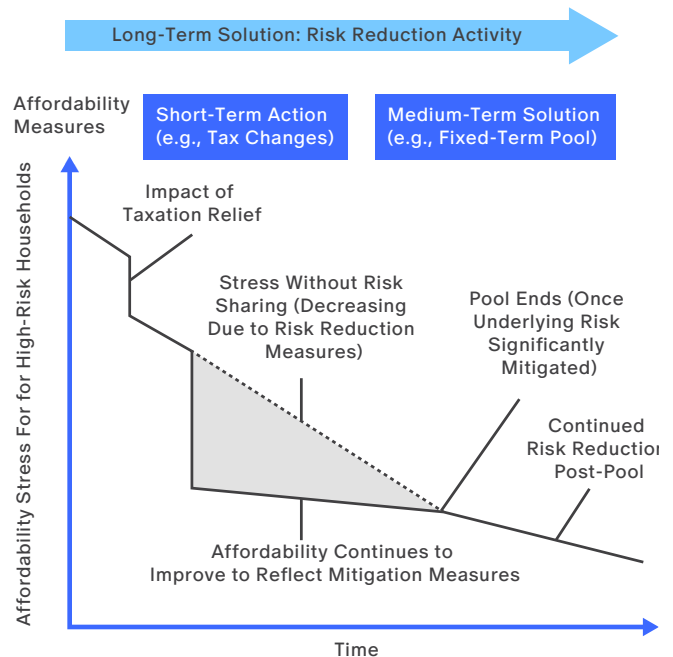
Long-Term Solution: Risk Reduction Activity

Affordability Measures

Short-Term Action (e.g., Tax Changes)

Medium-Term Solution (e.g., Fixed-Term Pool)

Affordability Stress For for High-Risk Households

Impact of Taxation Relief

Stress Without Risk Sharing (Decreasing Due to Risk Reduction Measures)

Pool Ends (Once Underlying Risk Significantly Mitigated)

Continued Risk Reductio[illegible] Post-Pool

Affordability Continues to Improve to Reflect Mitigation Measures

Time